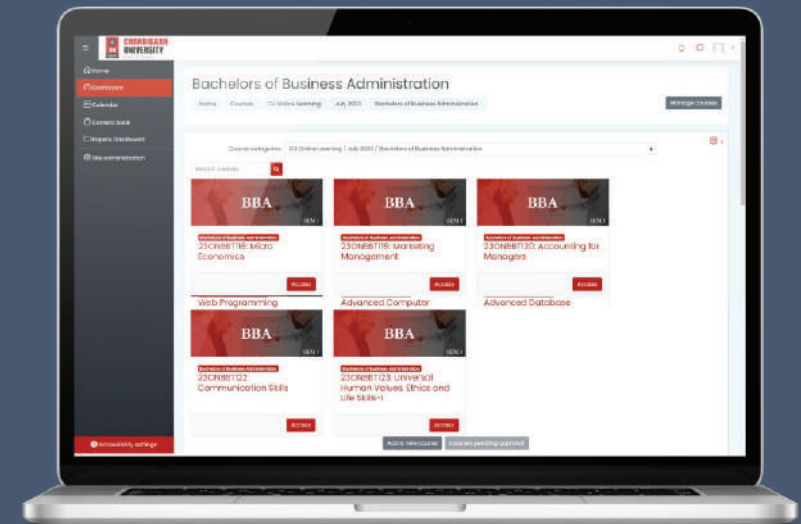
CHANDIGARH UNIVERSITY

Home
Dashboard
Calendar
Content bank
Impero Dashboard
Site administration

Bachelors of Business Administration

Home Courses CU Online Learning July 2023 Bachelors of Business Administration

Manage courses

Course categories: CU Online Learning | July 2023 / Bachelors of Business Administration

Search courses

BBA SEM 1
Bachelors of Business Administration
23ONBBT118: Micro Economics
Access

BBA SEM 1
Bachelors of Business Administration
23ONBBT119: Marketing Management
Access

BBA SEM 1
Bachelors of Business Administration
23ONBBT120: Accounting for Managers
Access

Web Programming
Advanced Computer
Advanced Database

BBA SEM 1
Bachelors of Business Administration
23ONBBT122: Communication Skills
Access

BBA SEM 1
Bachelors of Business Administration
23ONBBT123: Universal Human Values, Ethics and Life Skills-I
Access

Add a new course
Courses pending approval

Accessibility settings